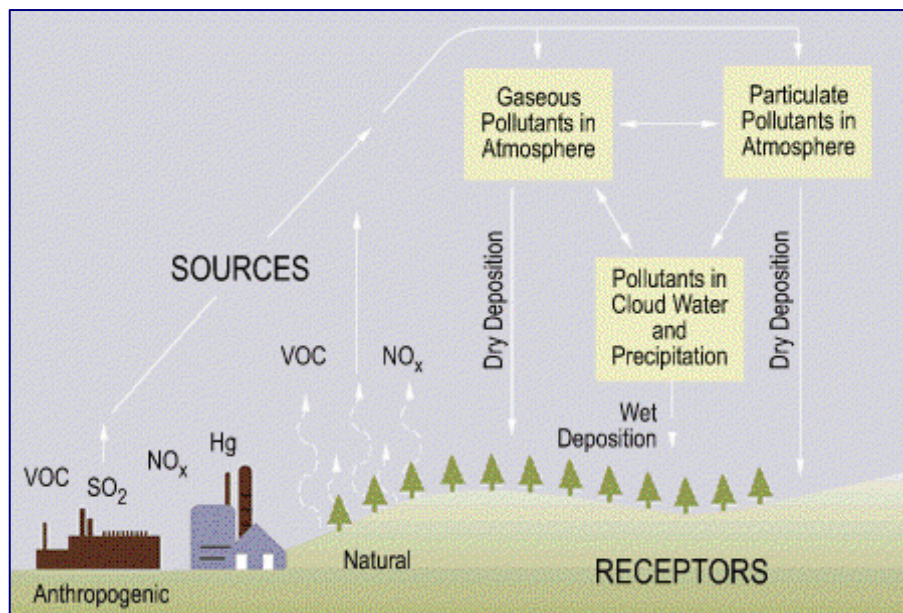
Gaseous Pollutants in Atmosphere

Particulate Pollutants in Atmosphere

SOURCES

Dry Deposition

Pollutants in Cloud Water and Precipitation

Dry Deposition

VOC

$NO_x$

Wet Deposition

VOC

$SO_2$

$NO_x$

Hg

Natural

RECEPTORS

Anthropogenic